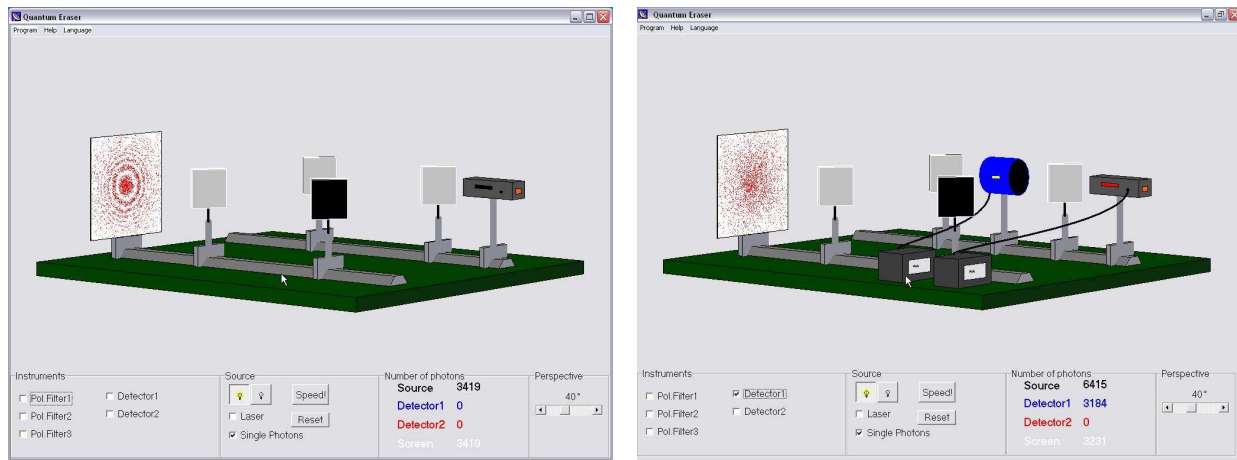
Quantum Eraser
Program Help Language

Instruments
Pol.Filter1
Pol.Filter2
Pol.Filter3
Detector1
Detector2

Source
Speed!
Laser
Reset
Single Photons

Number of photons
Source 3419
Detector1 0
Detector2 0
Screen 3419

Perspective
40°

Quantum Eraser
Program Help Language

Instruments
Pol.Filter1
Pol.Filter2
Pol.Filter3
Detector1
Detector2

Source
Speed!
Laser
Reset
Single Photons

Number of photons
Source 6415
Detector1 3184
Detector2 0
Screen 3231

Perspective
40°